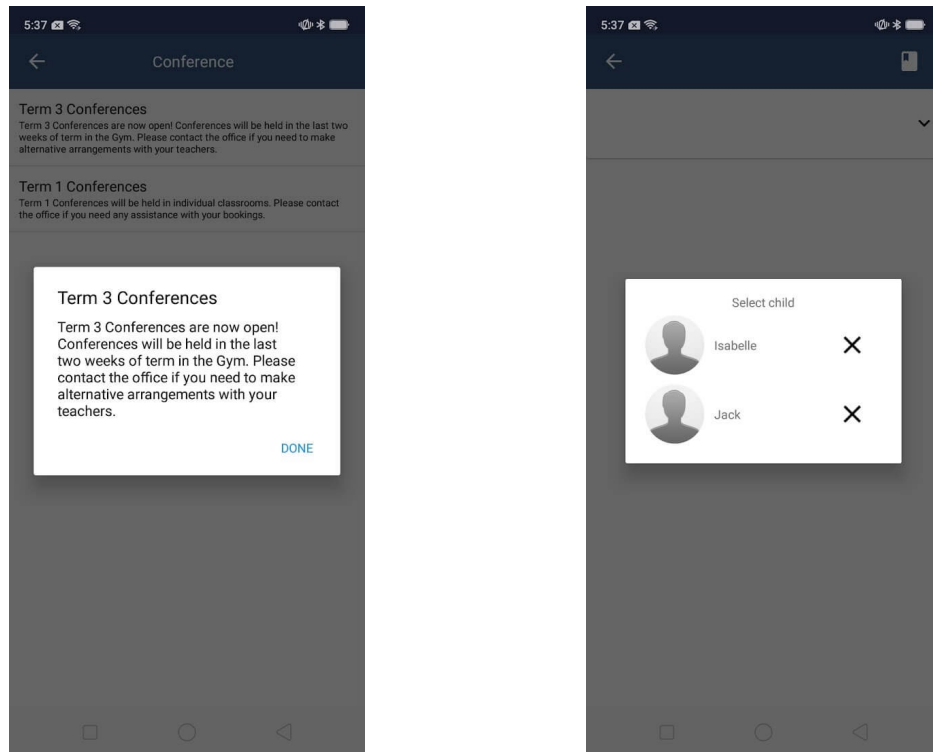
5:37

Conference

Term 3 Conferences
Term 3 Conferences are now open! Conferences will be held in the last two weeks of term in the Gym. Please contact the office if you need to make alternative arrangements with your teachers.

Term 1 Conferences
Term 1 Conferences will be held in individual classrooms. Please contact the office if you need any assistance with your bookings.

Term 3 Conferences
Term 3 Conferences are now open! Conferences will be held in the last two weeks of term in the Gym. Please contact the office if you need to make alternative arrangements with your teachers.

DONE

5:37

Select child

Isabelle ✕

Jack ✕